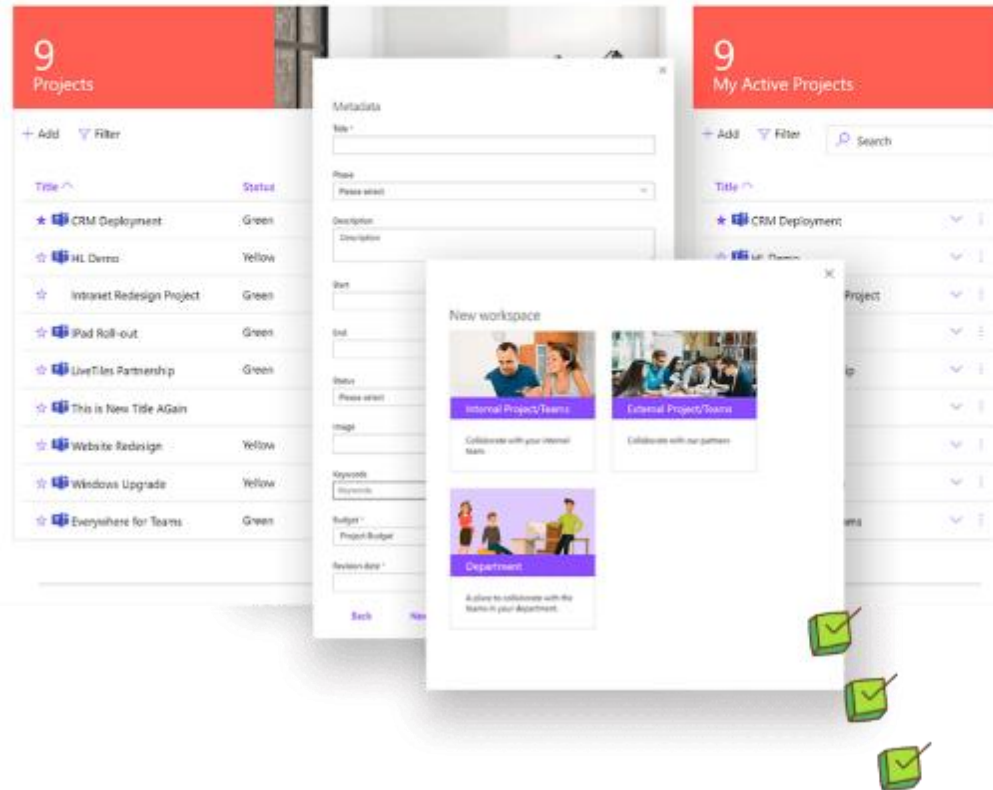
9
Projects

+ Add Filter

| Title | Status |
|---|---|
| CRM Deployment | Green |
| HL Demo | Yellow |
| Intranet Redesign Project | Green |
| iPad Roll-out | Green |
| LiveTiles Partnership | Green |
| This is New Title AGain | |
| Website Redesign | Yellow |
| Windows Upgrade | Yellow |
| Everywhere for Teams | Green |

Metadata

Title *

Phase
Please select

Description
Description

Start

End

Status
Please select

Image

Keywords
Keywords

Budget *
Project Budget

Revision date *

Back
Nex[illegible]

9
My Active Projects

+ Add Filter Search

Title
CRM Deployment
HL Demo
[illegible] Project
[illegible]ip
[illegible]ams

New workspace

Internal Project/Teams
Collaborate with your internal team

External Project/Teams
Collaborate with our partners

Department
A place to collaborate with the teams in your department.